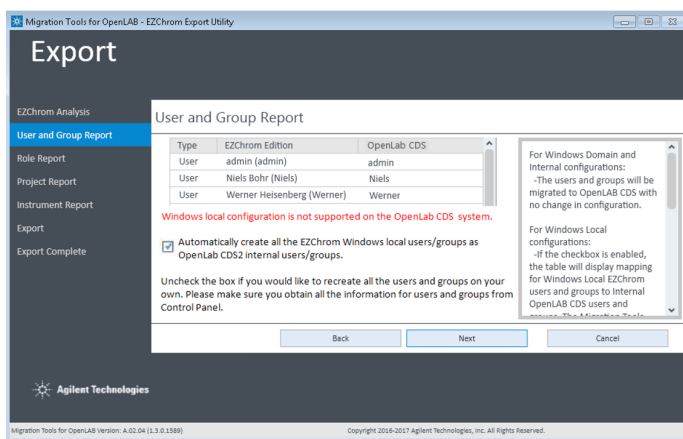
Migration Tools for OpenLAB - EZChrom Export Utility

Export

EZChrom Analysis
User and Group Report
Role Report
Project Report
Instrument Report
Export
Export Complete

User and Group Report

| Type | EZChrom Edition | OpenLab CDS |
|---|---|---|
| User | admin (admin) | admin |
| User | Niels Bohr (Niels) | Niels |
| User | Werner Heisenberg (Werner) | Werner |

Windows local configuration is not supported on the OpenLab CDS system.

Automatically create all the EZChrom Windows local users/groups as OpenLab CDS2 internal users/groups.

Uncheck the box if you would like to recreate all the users and groups on your own. Please make sure you obtain all the information for users and groups from Control Panel.

For Windows Domain and Internal configurations:
-The users and groups will be migrated to OpenLAB CDS with no change in configuration.

For Windows Local configurations:
-If the checkbox is enabled, the table will display mapping for Windows Local EZChrom users and groups to Internal OpenLAB CDS users and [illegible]

Back
Next
Cancel

Agilent Technologies

Migration Tools for OpenLAB Version: A.02.04 (1.3.0.1589)
Copyright 2016-2017 Agilent Technologies, Inc. All Rights Reserved.